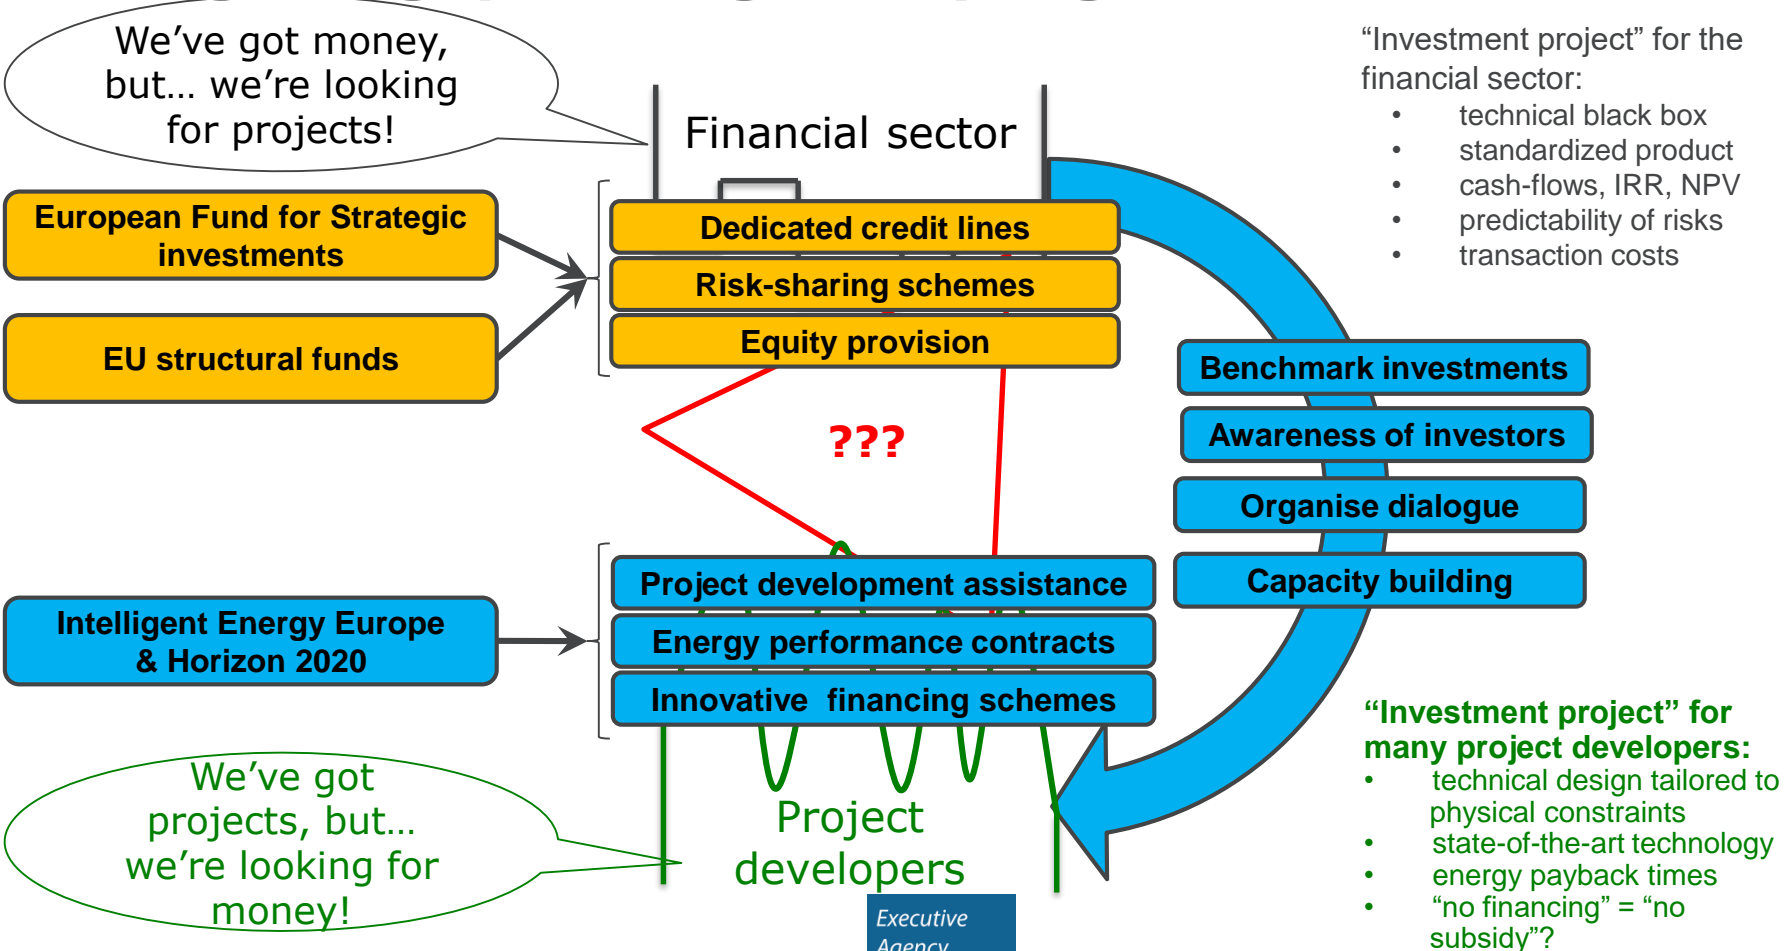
We've got money, but… we're looking for projects!

Financial sector

"Investment project" for the financial sector:
• technical black box
• standardized product
• cash-flows, IRR, NPV
• predictability of risks
• transaction costs

European Fund for Strategic investments

EU structural funds

Dedicated credit lines
Risk-sharing schemes
Equity provision

Benchmark investments
Awareness of investors
Organise dialogue
Capacity building

???

Intelligent Energy Europe & Horizon 2020

Project development assistance
Energy performance contracts
Innovative financing schemes

We've got projects, but… we're looking for money!

Project developers

"Investment project" for many project developers:
• technical design tailored to physical constraints
• state-of-the-art technology
• energy payback times
• "no financing" = "no subsidy"?

Executive Agency